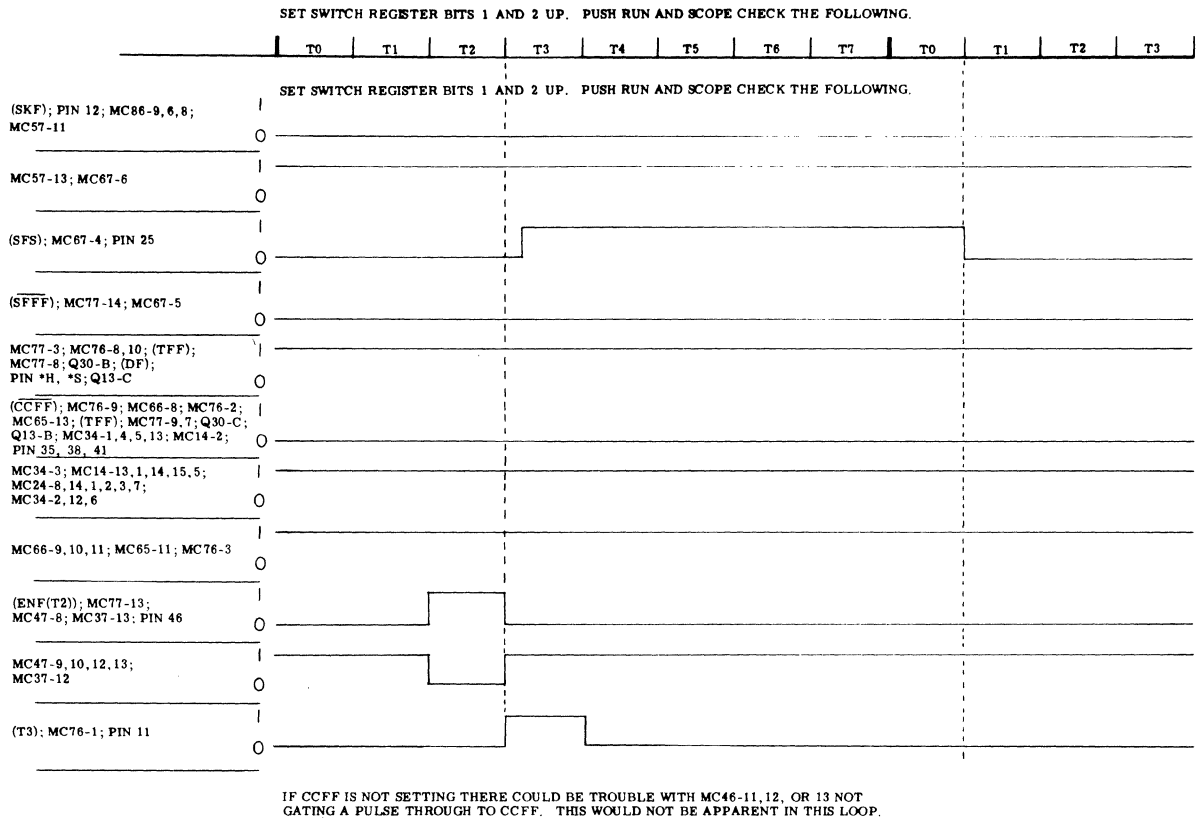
SET SWITCH REGISTER BITS 1 AND 2 UP. PUSH RUN AND SCOPE CHECK THE FOLLOWING.

| T0 | T1 | T2 | T3 | T4 | T5 | T6 | T7 | T0 | T1 | T2 | T3 |
|---|---|---|---|---|---|---|---|---|---|---|---|

SET SWITCH REGISTER BITS 1 AND 2 UP. PUSH RUN AND SCOPE CHECK THE FOLLOWING.

(SKF); PIN 12; MC86-9,6,8; MC57-11
1
0

MC57-13; MC67-6
1
0

(SFS); MC67-4; PIN 25
1
0

$(\overline{SFFF})$; MC77-14; MC67-5
1
0

MC77-3; MC76-8,10; (TFF); MC77-8; Q30-B; (DF); PIN *H, *S; Q13-C
1
0

$(\overline{CCFF})$; MC76-9; MC66-8; MC76-2; MC65-13; (TFF); MC77-9,7; Q30-C; Q13-B; MC34-1,4,5,13; MC14-2; PIN 35, 38, 41
1
0

MC34-3; MC14-13,1,14,15,5; MC24-8,14,1,2,3,7; MC34-2,12,6
1
0

MC66-9,10,11; MC65-11; MC76-3
1
0

(ENF(T2)); MC77-13; MC47-8; MC37-13; PIN 46
1
0

MC47-9,10,12,13; MC37-12
1
0

(T3); MC76-1; PIN 11
1
0

IF CCFF IS NOT SETTING THERE COULD BE TROUBLE WITH MC46-11,12, OR 13 NOT GATING A PULSE THROUGH TO CCFF. THIS WOULD NOT BE APPARENT IN THIS LOOP.